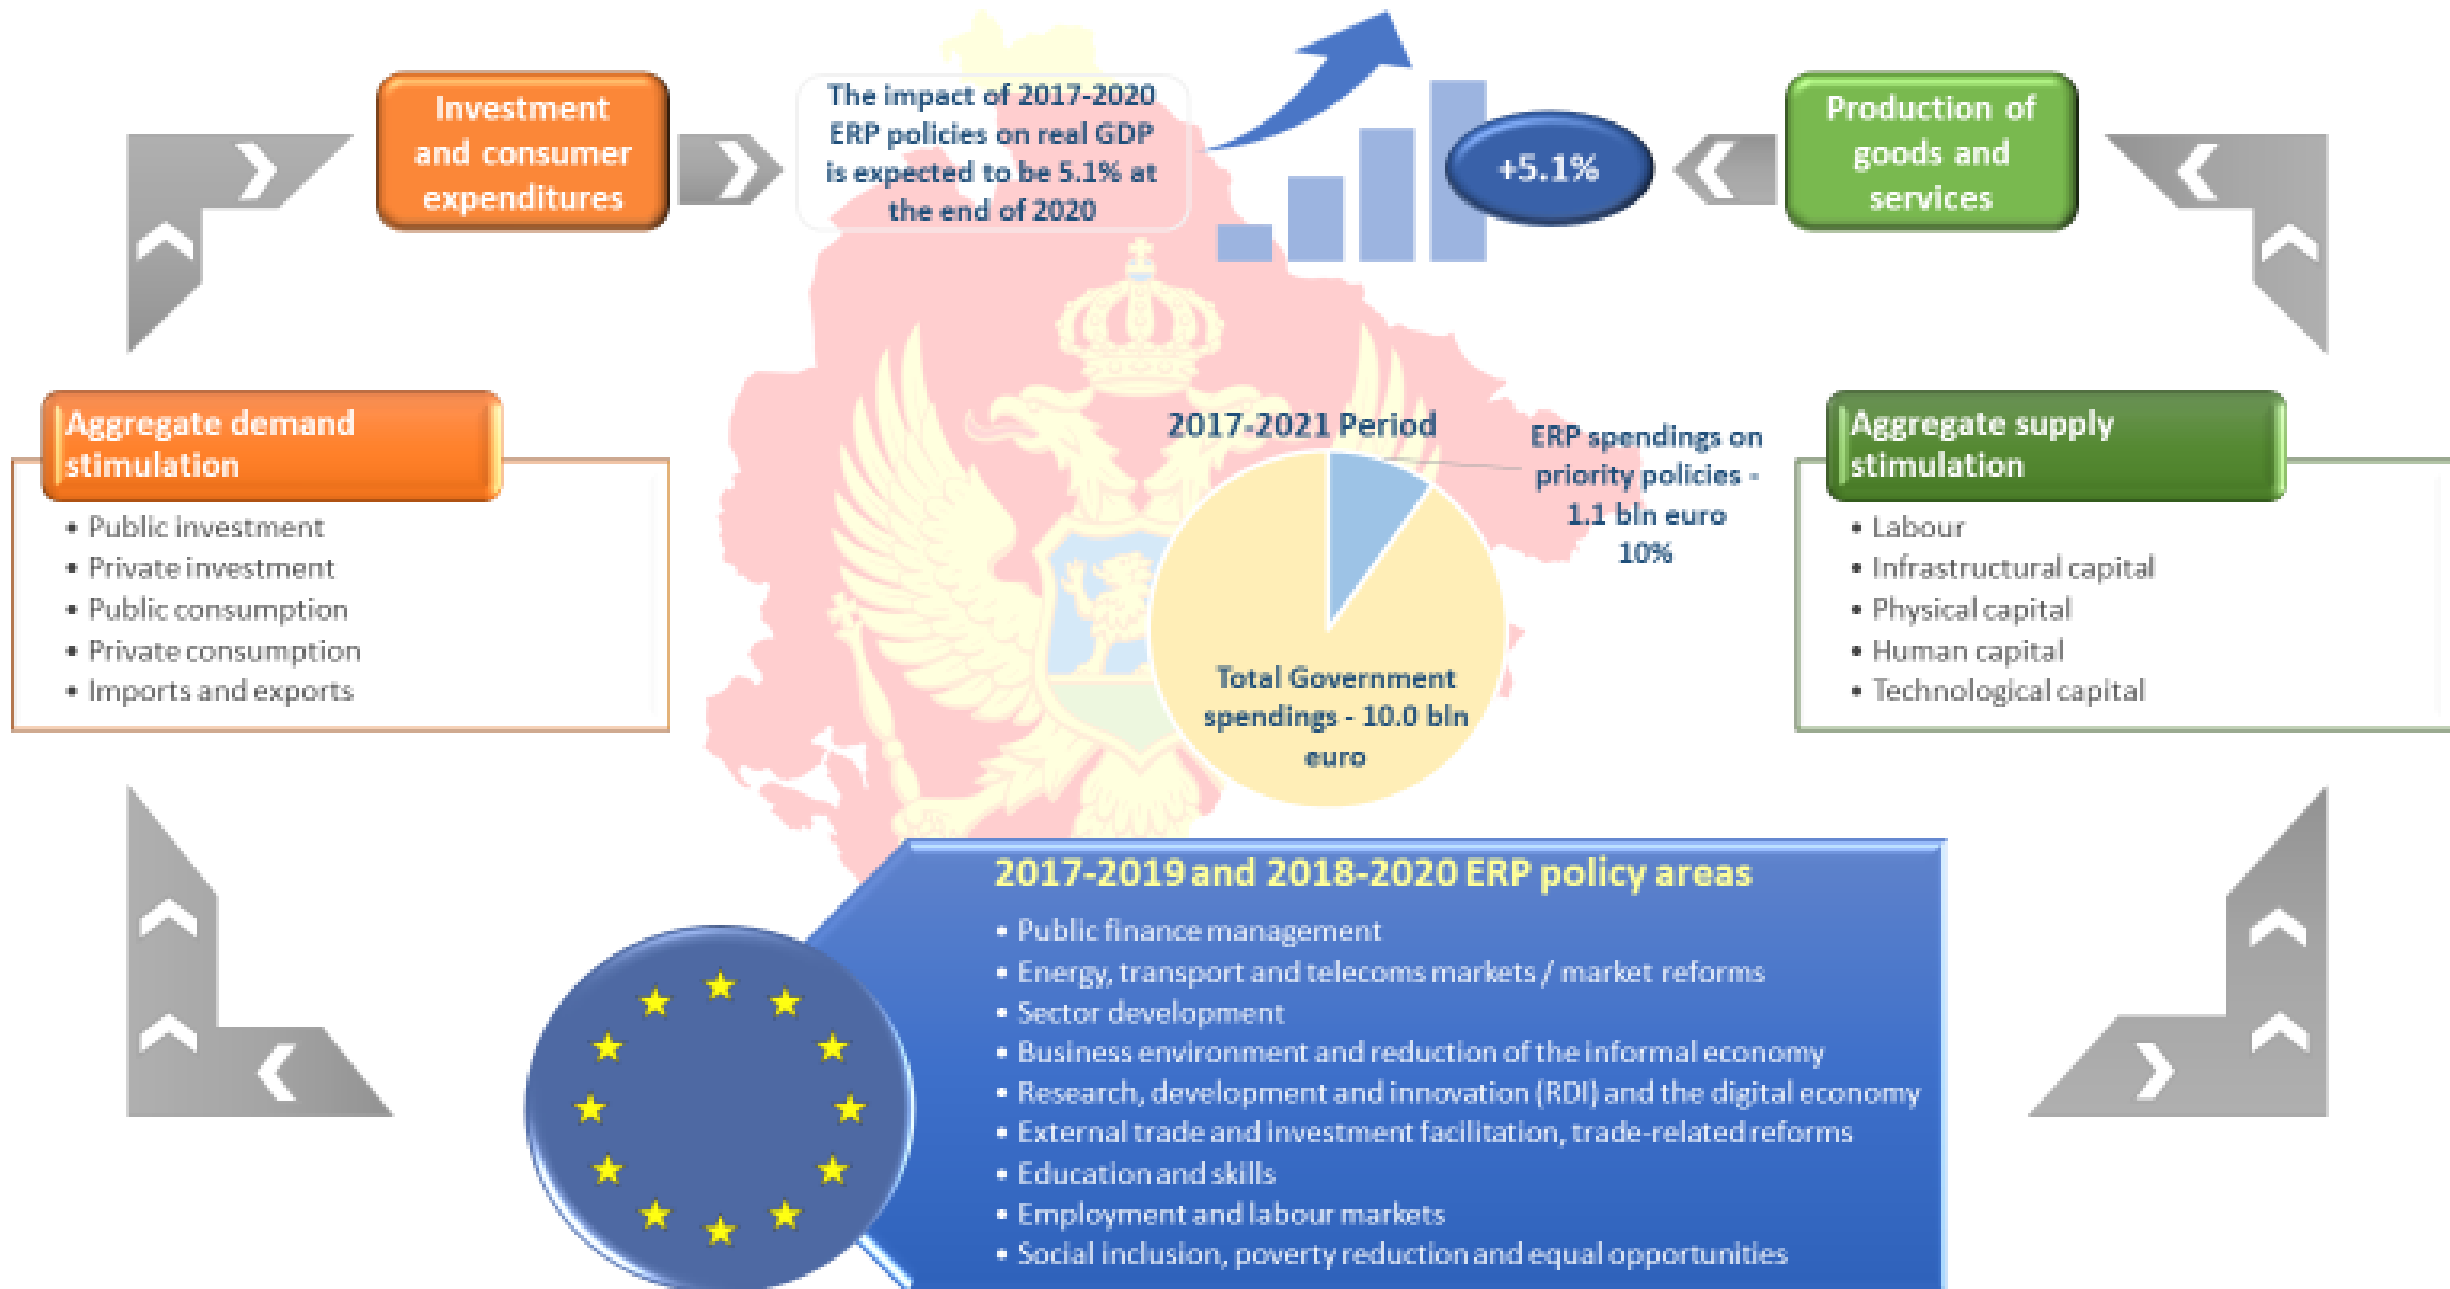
Investment and consumer expenditures

The impact of 2017-2020 ERP policies on real GDP is expected to be 5.1% at the end of 2020

+5.1%

Production of goods and services

Aggregate demand stimulation

• Public investment
• Private investment
• Public consumption
• Private consumption
• Imports and exports

2017-2021 Period

ERP spendings on priority policies - 1.1 bln euro 10%

Total Government spendings - 10.0 bln euro

Aggregate supply stimulation

• Labour
• Infrastructural capital
• Physical capital
• Human capital
• Technological capital

2017-2019 and 2018-2020 ERP policy areas

• Public finance management
• Energy, transport and telecoms markets / market reforms
• Sector development
• Business environment and reduction of the informal economy
• Research, development and innovation (RDI) and the digital economy
• External trade and investment facilitation, trade-related reforms
• Education and skills
• Employment and labour markets
• Social inclusion, poverty reduction and equal opportunities